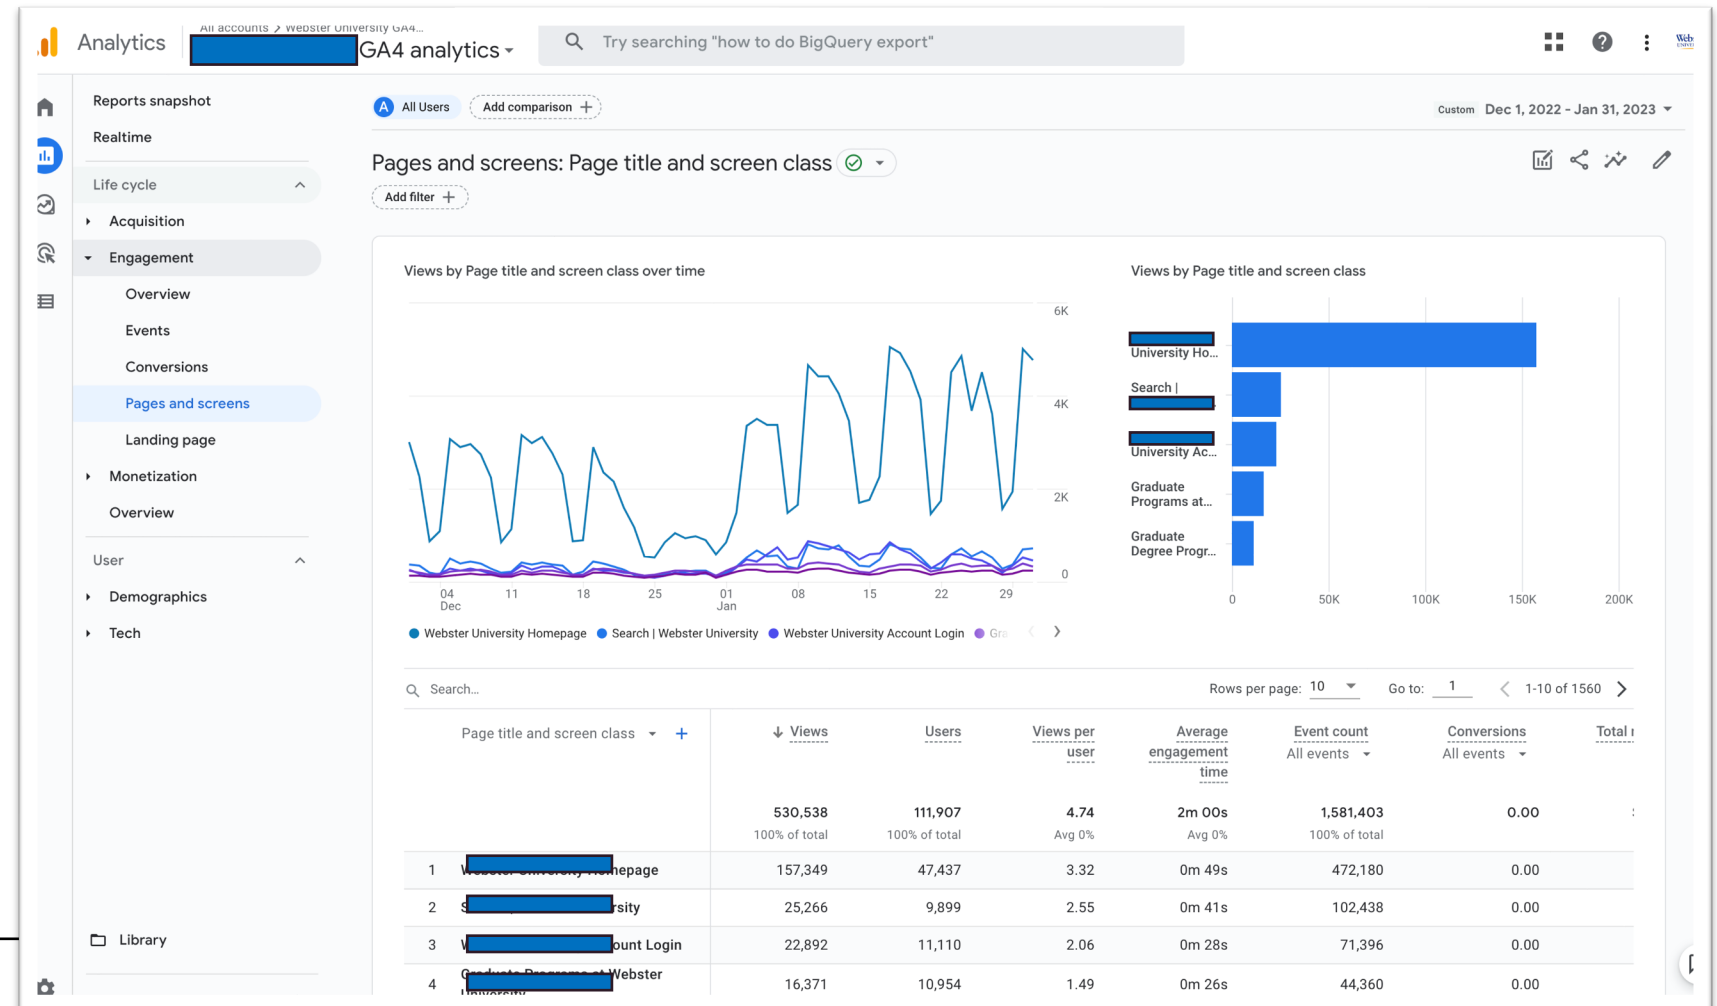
Analytics
All accounts > Webster University GA4...
GA4 analytics
Try searching "how to do BigQuery export"

Reports snapshot
Realtime
Life cycle
Acquisition
Engagement
Overview
Events
Conversions
Pages and screens
Landing page
Monetization
Overview
User
Demographics
Tech
Library

All Users
Add comparison
Custom Dec 1, 2022 - Jan 31, 2023

Pages and screens: Page title and screen class
Add filter

Views by Page title and screen class over time

6K
4K
2K
0
04 Dec
11
18
25
01 Jan
08
15
22
29

Webster University Homepage
Search | Webster University
Webster University Account Login
Gra

Views by Page title and screen class

University Ho...
Search |
University Ac...
Graduate Programs at...
Graduate Degree Progr...
0
50K
100K
150K
200K

Search...
Rows per page: 10
Go to: 1
1-10 of 1560

| | Page title and screen class | Views | Users | Views per user | Average engagement time | Event count All events | Conversions All events | Total r |
|---|---|---|---|---|---|---|---|---|
| | | 530,538 100% of total | 111,907 100% of total | 4.74 Avg 0% | 2m 00s Avg 0% | 1,581,403 100% of total | 0.00 | |
| 1 | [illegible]epage | 157,349 | 47,437 | 3.32 | 0m 49s | 472,180 | 0.00 | |
| 2 | S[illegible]rsity | 25,266 | 9,899 | 2.55 | 0m 41s | 102,438 | 0.00 | |
| 3 | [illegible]ount Login | 22,892 | 11,110 | 2.06 | 0m 28s | 71,396 | 0.00 | |
| 4 | Graduate Programs at Webster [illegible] | 16,371 | 10,954 | 1.49 | 0m 26s | 44,360 | 0.00 | |